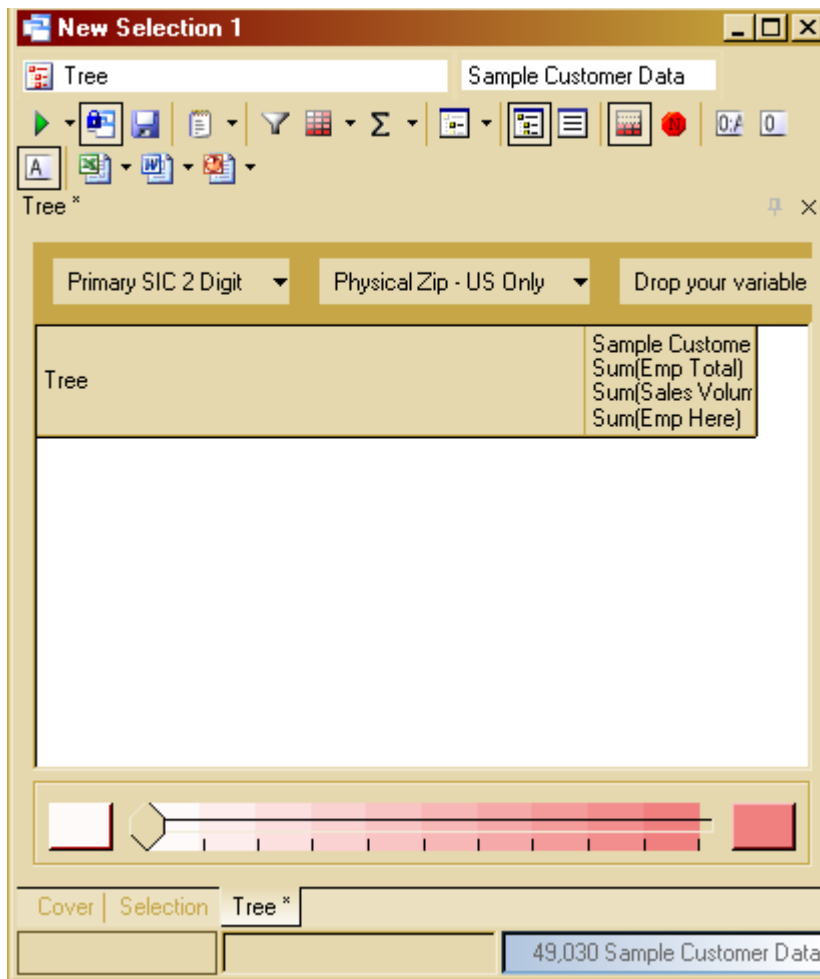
New Selection 1

Tree

Sample Customer Data

0:A 0

A

Tree *

Primary SIC 2 Digit

Physical Zip - US Only

Drop your variable

| Tree | Sample Custome<br>Sum(Emp Total)<br>Sum(Sales Volum<br>Sum(Emp Here) |
|---|---|

Cover | Selection | Tree *

49,030 Sample Customer Data